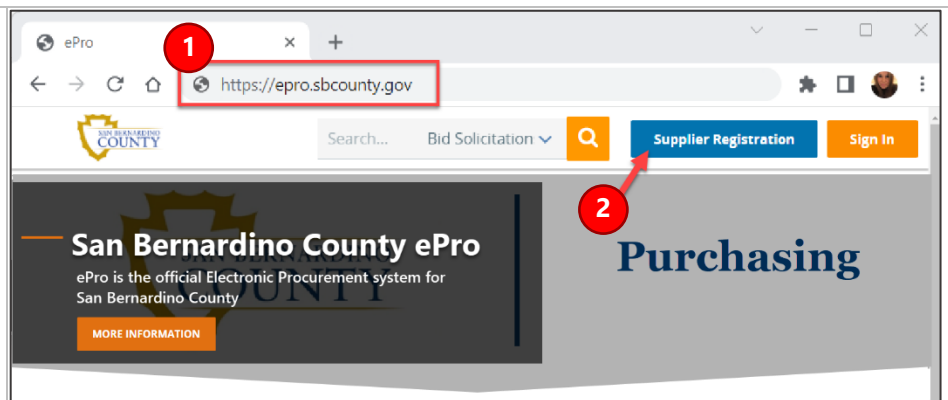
ePro
1
https://epro.sbcounty.gov
SAN BERNARDINO COUNTY
Search... Bid Solicitation
Supplier Registration
Sign In
2
San Bernardino County ePro
ePro is the official Electronic Procurement system for San Bernardino County
MORE INFORMATION
Purchasing